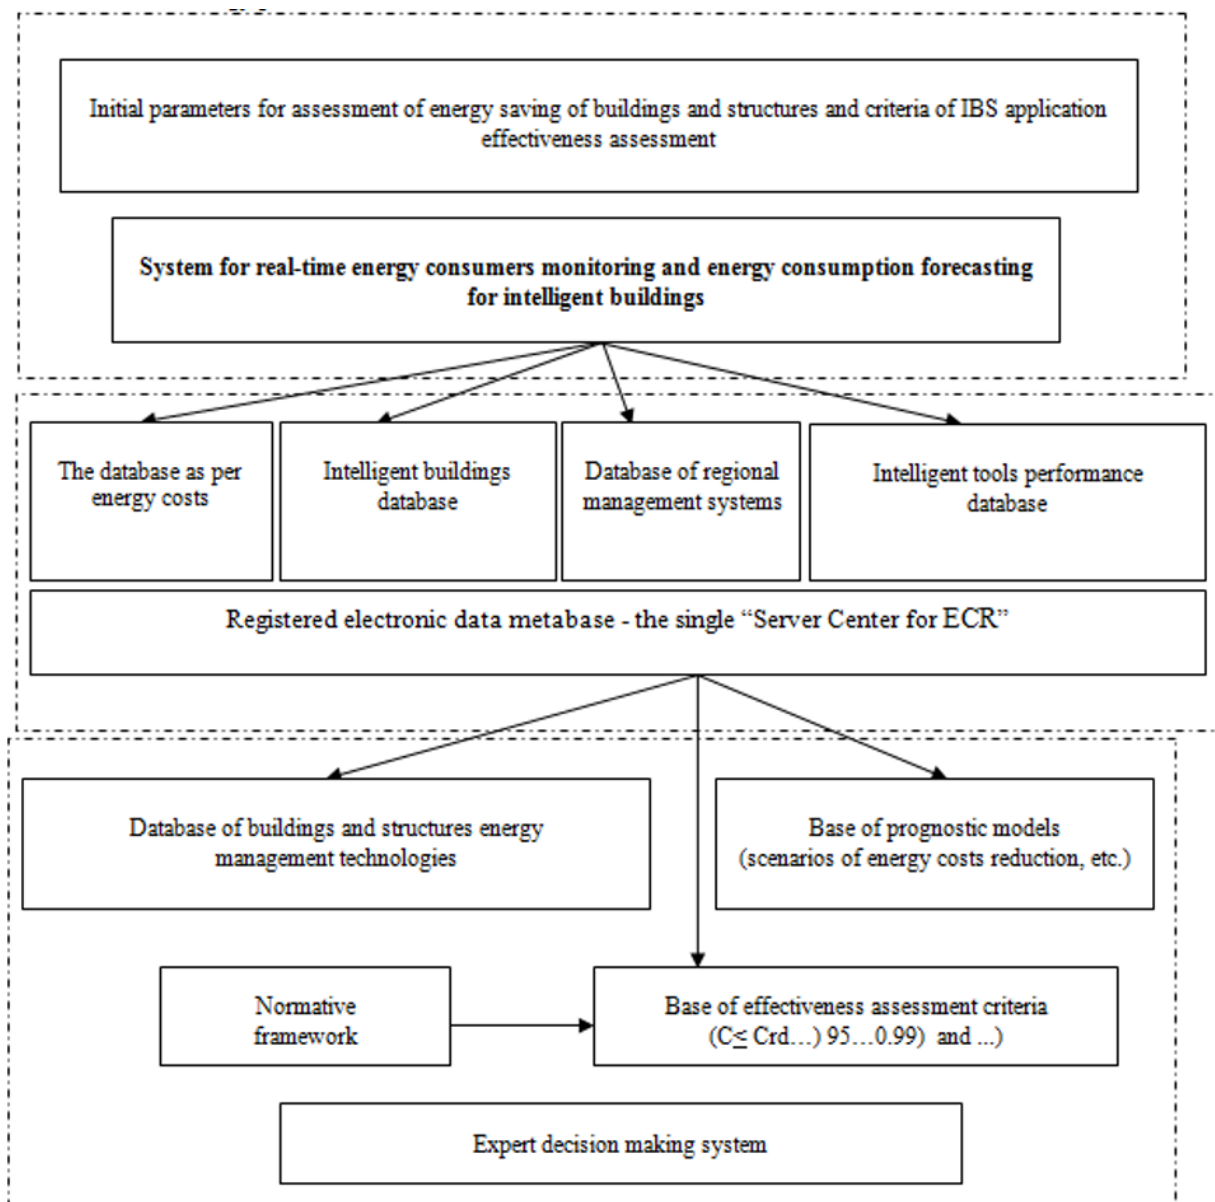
Initial parameters for assessment of energy saving of buildings and structures and criteria of IBS application effectiveness assessment

System for real-time energy consumers monitoring and energy consumption forecasting for intelligent buildings

The database as per energy costs

Intelligent buildings database

Database of regional management systems

Intelligent tools performance database

Registered electronic data metabase - the single “Server Center for ECR”

Database of buildings and structures energy management technologies

Base of prognostic models (scenarios of energy costs reduction, etc.)

Normative framework

Base of effectiveness assessment criteria ($C \leq$ Crd…) 95…0.99) and ...)

Expert decision making system